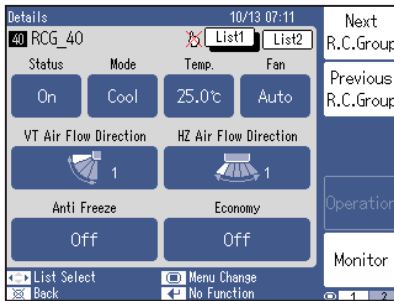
Details 10/13 07:11
40 RCG_40
List1 List2
Status
On
Mode
Cool
Temp.
25.0℃
Fan
Auto
VT Air Flow Direction
1
HZ Air Flow Direction
1
Anti Freeze
Off
Economy
Off
List Select
Back
Menu Change
No Function
Next R.C.Group
Previous R.C.Group
Operation
Monitor
1 2